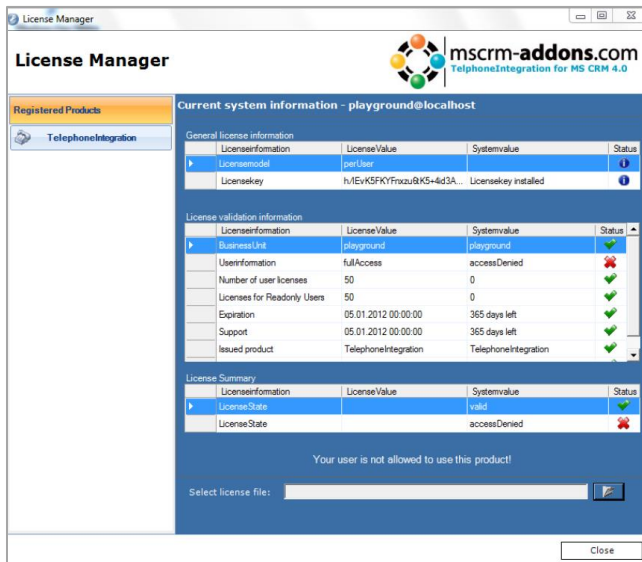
License Manager

License Manager

mscrm-addons.com
TelephoneIntegration for MS CRM 4.0

Registered Products

TelephoneIntegration

Current system information - playground@localhost

General license information

| Licenseinformation | LicenseValue | Systemvalue | Status |
|---|---|---|---|
| Licensemodel | perUser | | |
| Licensekey | h/lEvK5FKYFnxzu&K5+4id3A... | Licensekey installed | |

License validation information

| Licenseinformation | LicenseValue | Systemvalue | Status |
|---|---|---|---|
| BusinessUnit | playground | playground | |
| Userinformation | fullAccess | accessDenied | |
| Number of user licenses | 50 | 0 | |
| Licenses for Readonly Users | 50 | 0 | |
| Expiration | 05.01.2012 00:00:00 | 365 days left | |
| Support | 05.01.2012 00:00:00 | 365 days left | |
| Issued product | TelephoneIntegration | TelephoneIntegration | |

License Summary

| Licenseinformation | LicenseValue | Systemvalue | Status |
|---|---|---|---|
| LicenseState | | valid | |
| LicenseState | | accessDenied | |

Your user is not allowed to use this product!

Select license file:

Close